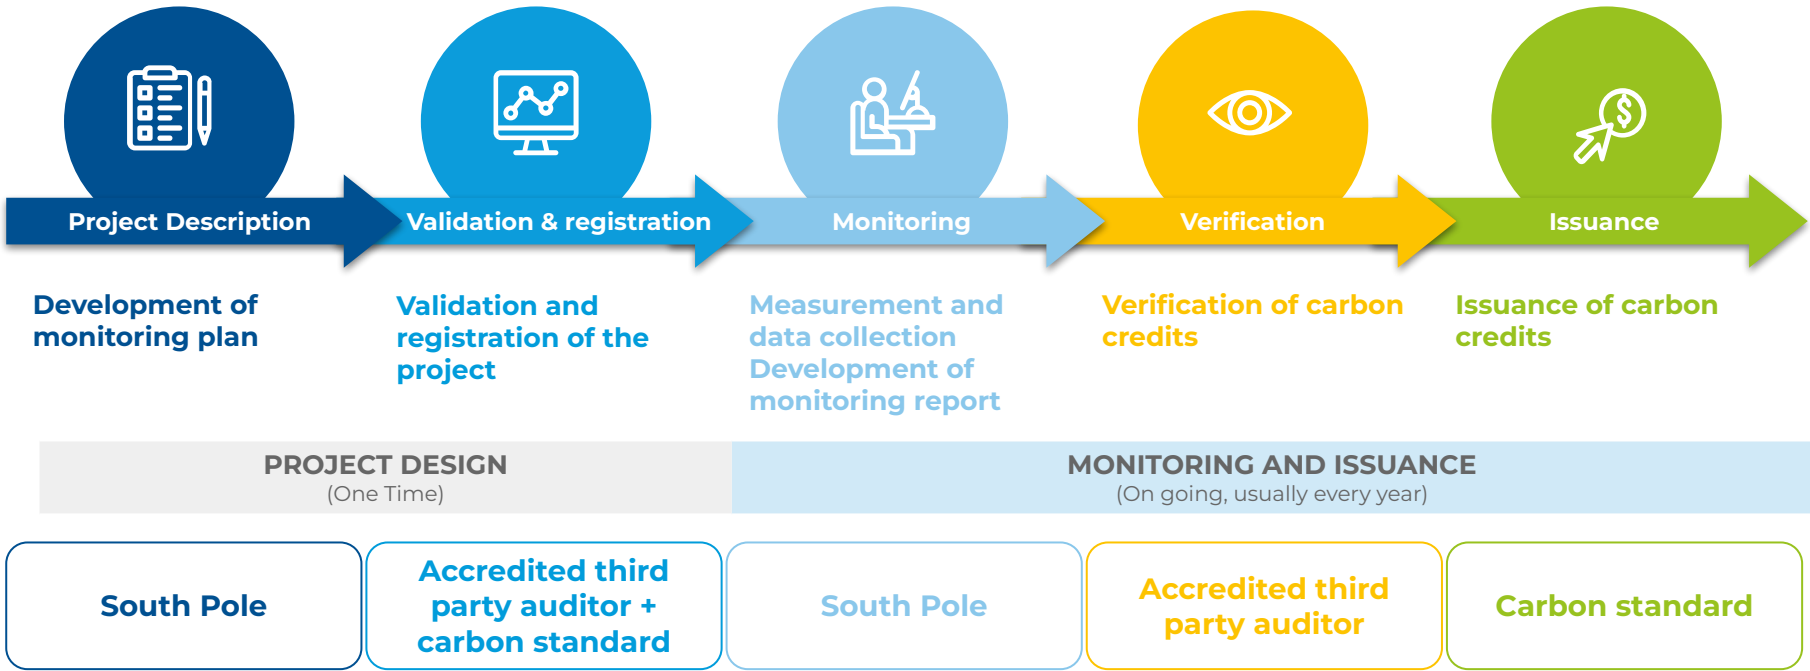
Project Description

Validation & registration

Monitoring

Verification

Issuance

Development of monitoring plan

Validation and registration of the project

Measurement and data collection Development of monitoring report

Verification of carbon credits

Issuance of carbon credits

PROJECT DESIGN
(One Time)

MONITORING AND ISSUANCE
(On going, usually every year)

South Pole

Accredited third party auditor + carbon standard

South Pole

Accredited third party auditor

Carbon standard